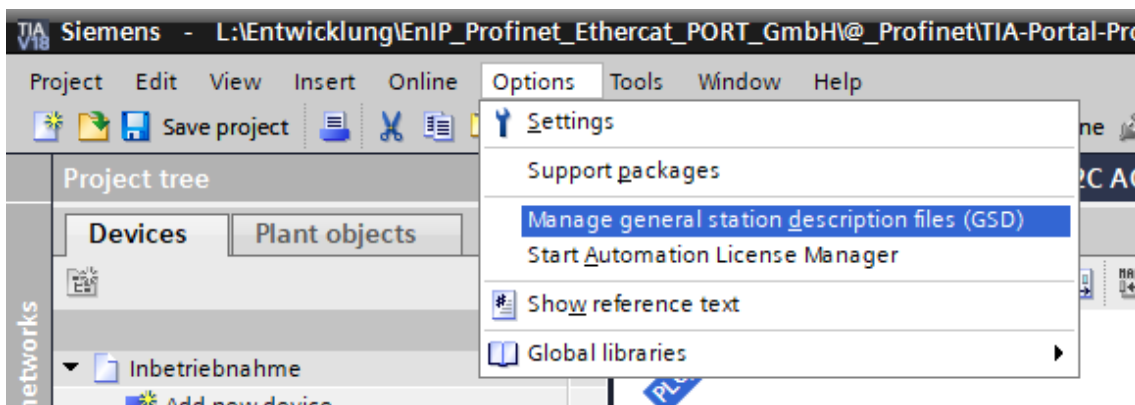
TIA V18 Siemens - L:\Entwicklung\EnIP_Profinet_Ethercat_PORT_GmbH\@_Profinet\TIA-Portal-Pro

Project Edit View Insert Online Options Tools Window Help

Save project

Settings

Support packages

Manage general station description files (GSD)

Start Automation License Manager

Show reference text

Global libraries

Project tree

Devices Plant objects

networks

Inbetriebnahme

Add new device

ne

2C AC

PL